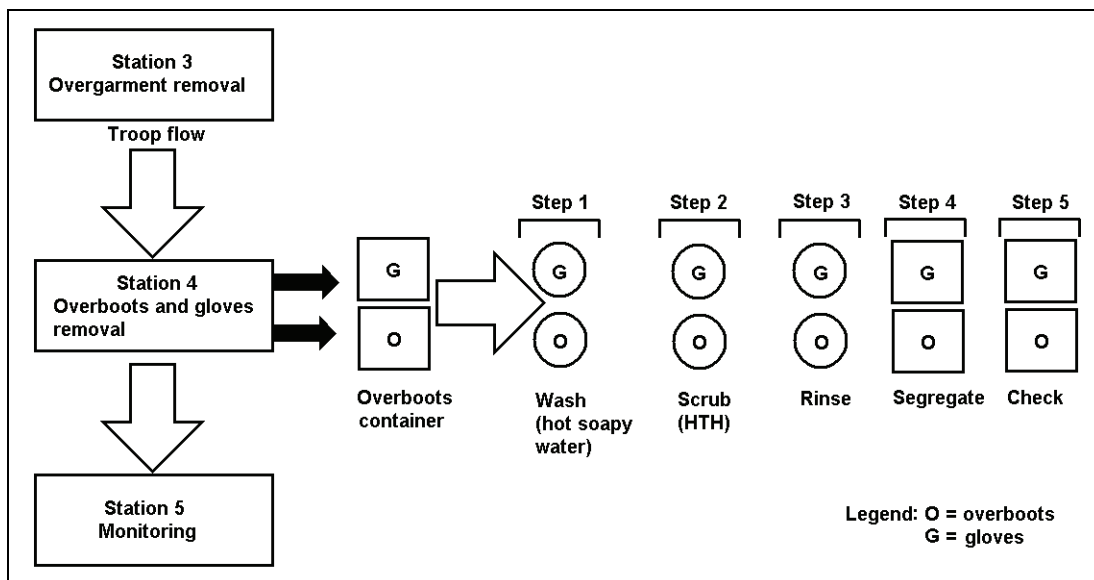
Station 3
Overgarment removal

Troop flow

Station 4
Overboots and gloves removal

Station 5
Monitoring

G
O

Overboots container

Step 1
G
O
Wash (hot soapy water)

Step 2
G
O
Scrub (HTH)

Step 3
G
O
Rinse

Step 4
G
O
Segregate

Step 5
G
O
Check

Legend: O = overboots
G = gloves